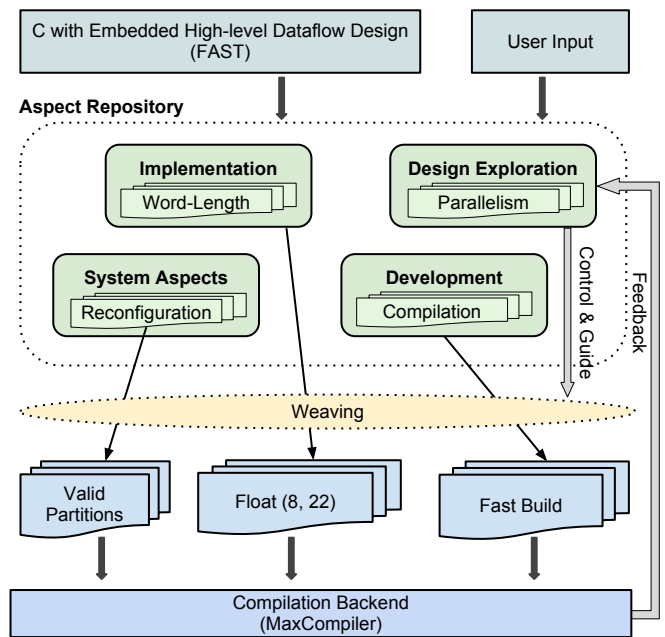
C with Embedded High-level Dataflow Design (FAST)

User Input

Aspect Repository

Implementation

Word-Length

Design Exploration

Parallelism

System Aspects

Reconfiguration

Development

Compilation

Control & Guide

Feedback

Weaving

Valid Partitions

Float (8, 22)

Fast Build

Compilation Backend (MaxCompiler)